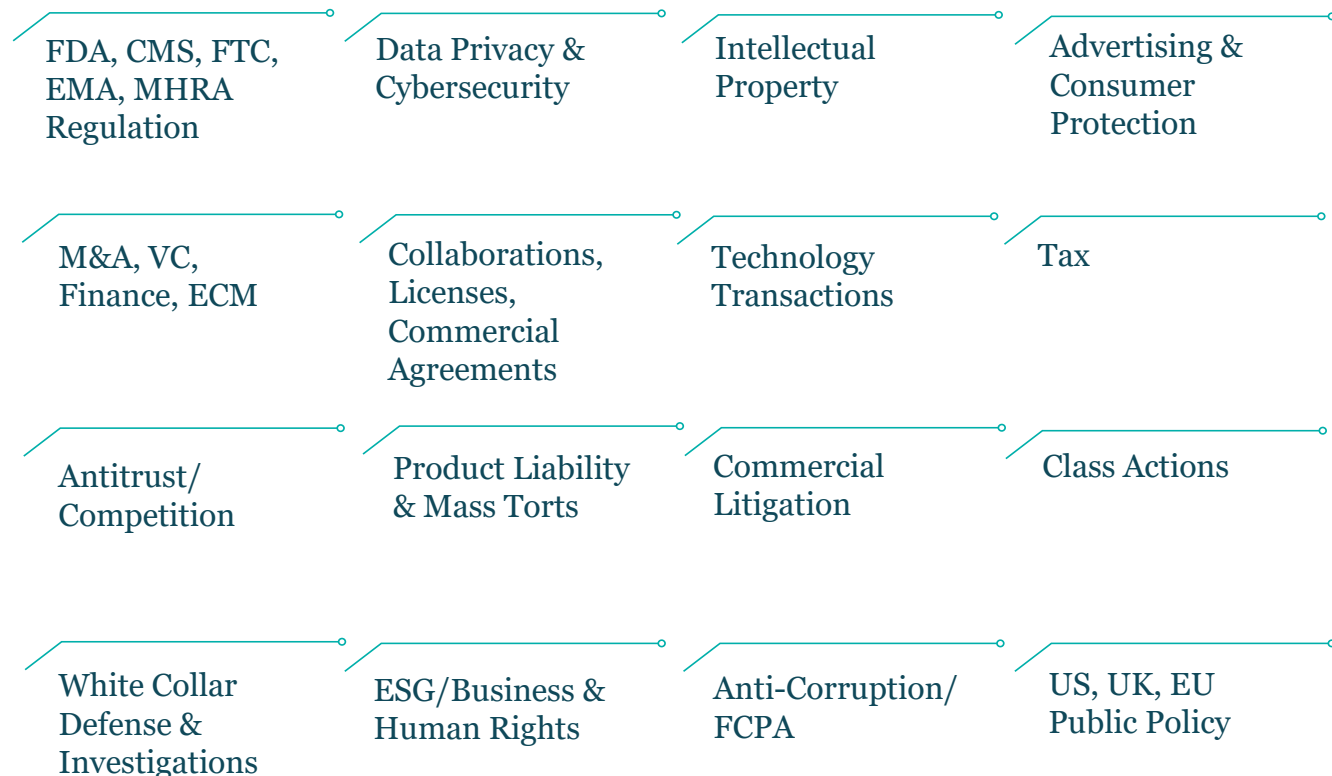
FDA, CMS, FTC, EMA, MHRA Regulation

Data Privacy & Cybersecurity

Intellectual Property

Advertising & Consumer Protection

M&A, VC, Finance, ECM

Collaborations, Licenses, Commercial Agreements

Technology Transactions

Tax

Antitrust/ Competition

Product Liability & Mass Torts

Commercial Litigation

Class Actions

White Collar Defense & Investigations

ESG/Business & Human Rights

Anti-Corruption/ FCPA

US, UK, EU Public Policy